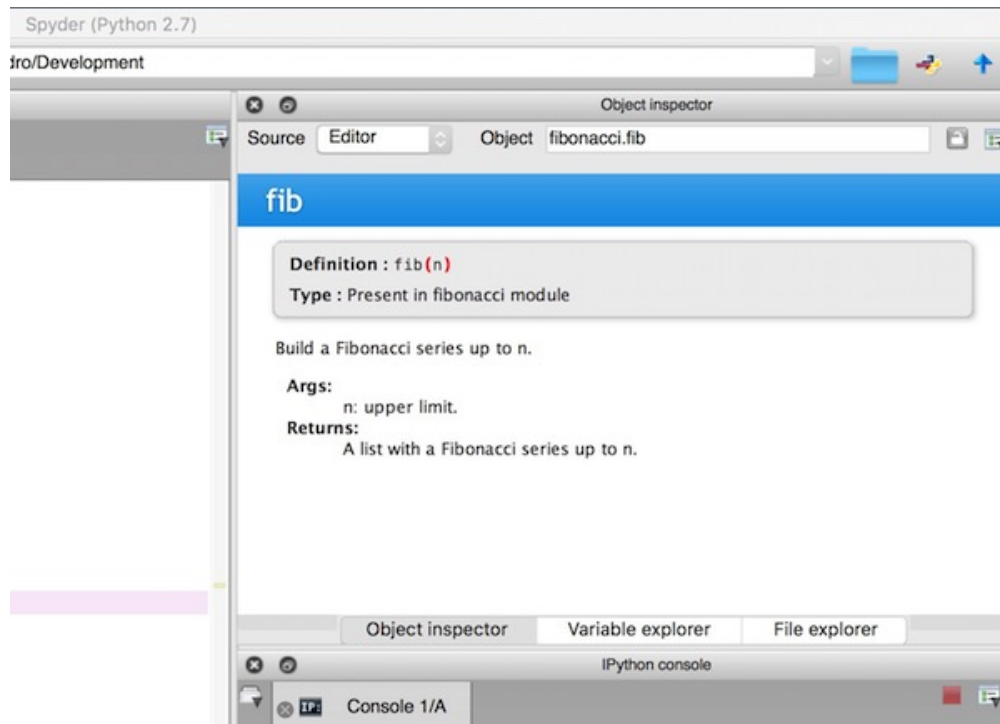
Spyder (Python 2.7)

dro/Development

Object inspector

Source Editor Object fibonacci.fib

fib

Definition : fib(n)

Type : Present in fibonacci module

Build a Fibonacci series up to n.

Args:
n: upper limit.
Returns:
A list with a Fibonacci series up to n.

Object inspector Variable explorer File explorer

IPython console

Console 1/A